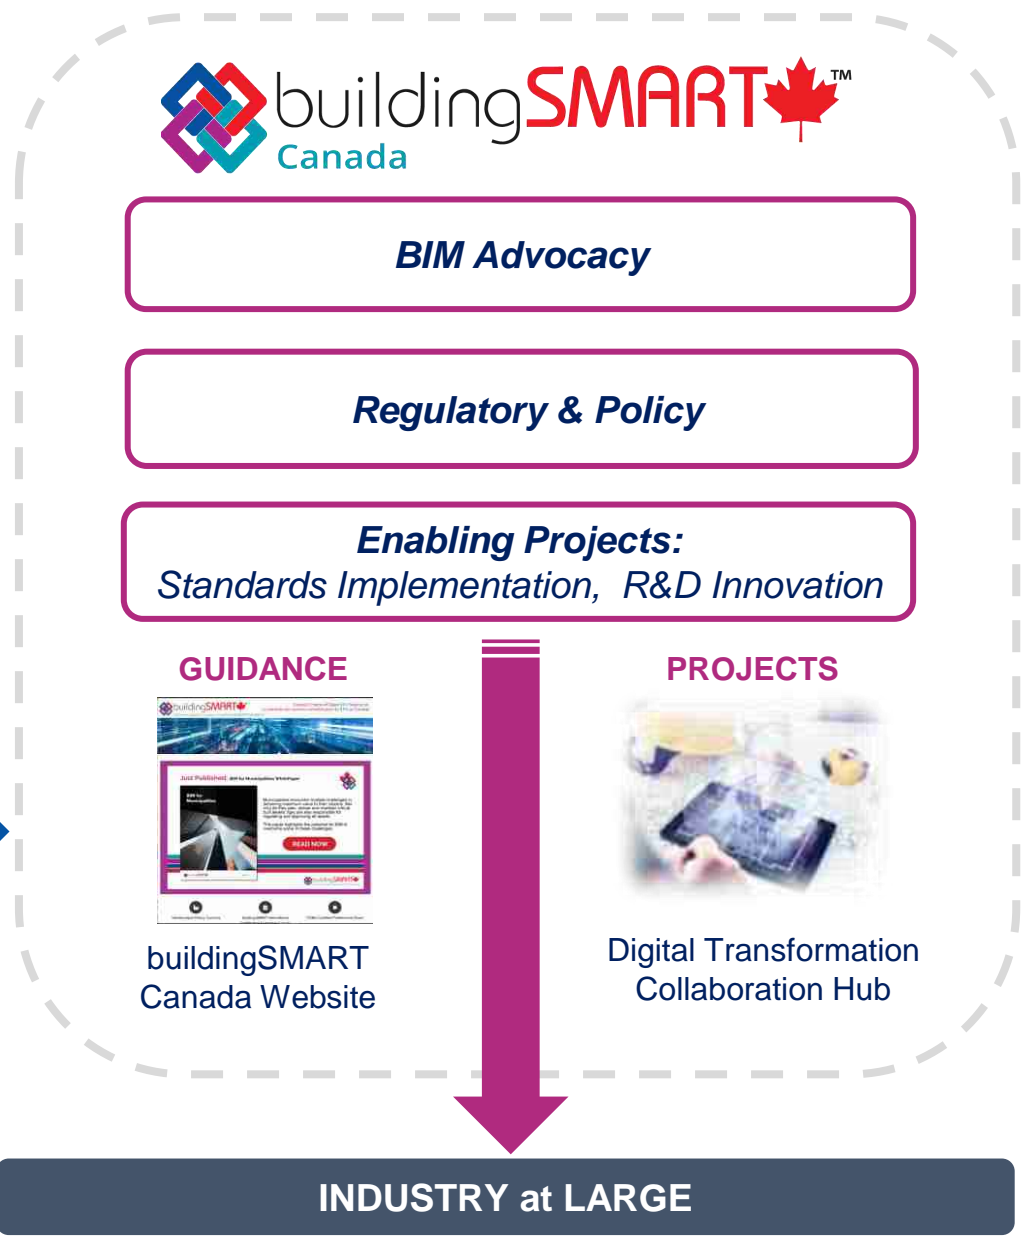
buildingSMART™
Canada

BIM Advocacy

Regulatory & Policy

Enabling Projects:
Standards Implementation, R&D Innovation

GUIDANCE

buildingSMART
Canada Website

PROJECTS

Digital Transformation
Collaboration Hub

INDUSTRY at LARGE